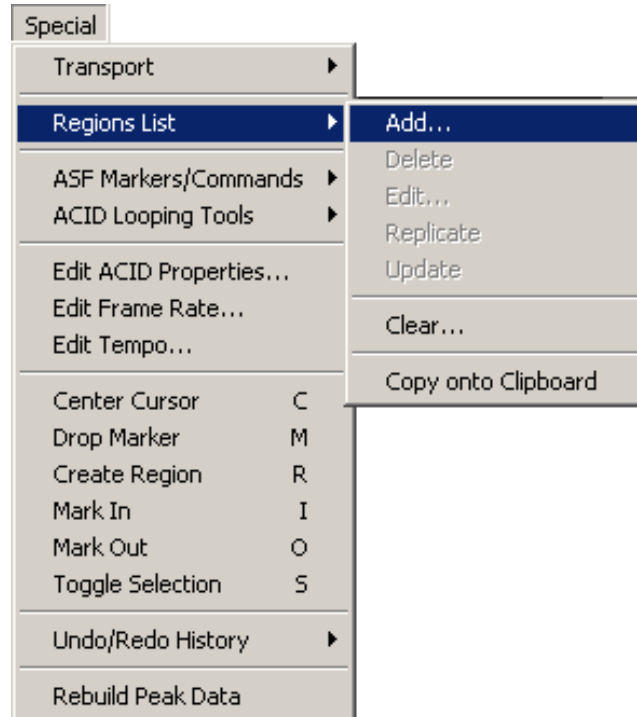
Special

Transport

Regions List

ASF Markers/Commands
ACID Looping Tools

Edit ACID Properties...
Edit Frame Rate...
Edit Tempo...

Center Cursor C
Drop Marker M
Create Region R
Mark In I
Mark Out O
Toggle Selection S

Undo/Redo History

Rebuild Peak Data

Add...
Delete
Edit...
Replicate
Update

Clear...

Copy onto Clipboard